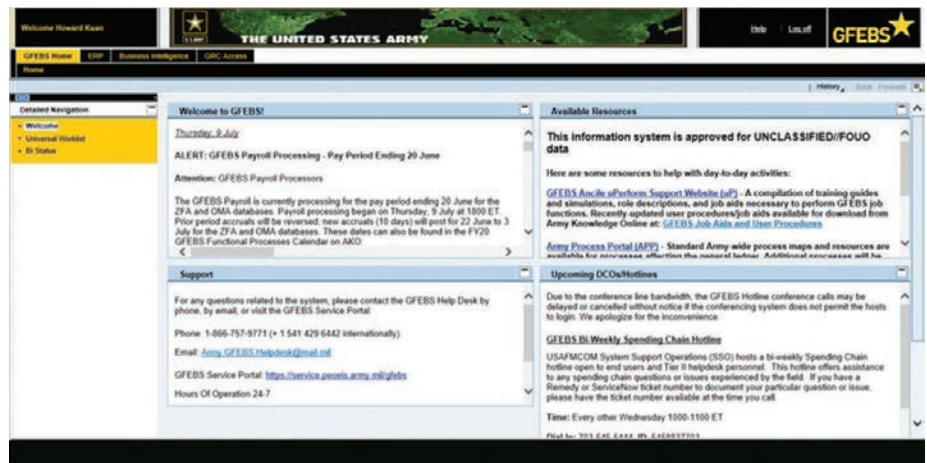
Welcome Howard Kuan

U.S. ARMY

THE UNITED STATES ARMY

Help | Log off

GFEBS

GFEBS Home | ERP | Business Intelligence | GRC Access

Home

| History | Back Forward

Detailed Navigation

• Welcome
• Universal Worklist
• BI Status

Welcome to GFEBS!

Thursday, 9 July

ALERT: GFEBS Payroll Processing - Pay Period Ending 20 June

Attention: GFEBS Payroll Processors

The GFEBS Payroll is currently processing for the pay period ending 20 June for the ZFA and OMA databases. Payroll processing began on Thursday, 9 July at 1800 ET. Prior period accruals will be reversed; new accruals (10 days) will post for 22 June to 3 July for the ZFA and OMA databases. These dates can also be found in the FY20 GFEBS Functional Processes Calendar on AKO.

Available Resources

This information system is approved for UNCLASSIFIED//FOUO data

Here are some resources to help with day-to-day activities:

GFEBS Ancile uPerform Support Website (uP) - A compilation of training guides and simulations, role descriptions, and job aids necessary to perform GFEBS job functions. Recently updated user procedures/job aids available for download from Army Knowledge Online at: GFEBS Job Aids and User Procedures

Army Process Portal (APP) - Standard Army-wide process maps and resources are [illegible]

Support

For any questions related to the system, please contact the GFEBS Help Desk by phone, by email, or visit the GFEBS Service Portal:

Phone: 1-866-757-9771 (+ 1 541 429 6442 internationally)

Email: Army.GFEBS.Helpdesk@mail.mil

GFEBS Service Portal: https://service.peoeis.army.mil/gfebs

Hours Of Operation 24-7

Upcoming DCOs/Hotlines

Due to the conference line bandwidth, the GFEBS Hotline conference calls may be delayed or cancelled without notice if the conferencing system does not permit the hosts to login. We apologize for the inconvenience.

GFEBS Bi-Weekly Spending Chain Hotline

USAFMCOM System Support Operations (SSO) hosts a bi-weekly Spending Chain hotline open to end users and Tier II helpdesk personnel. This hotline offers assistance to any spending chain questions or issues experienced by the field. If you have a Remedy or ServiceNow ticket number to document your particular question or issue, please have the ticket number available at the time you call.

Time: Every other Wednesday 1000-1100 ET

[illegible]